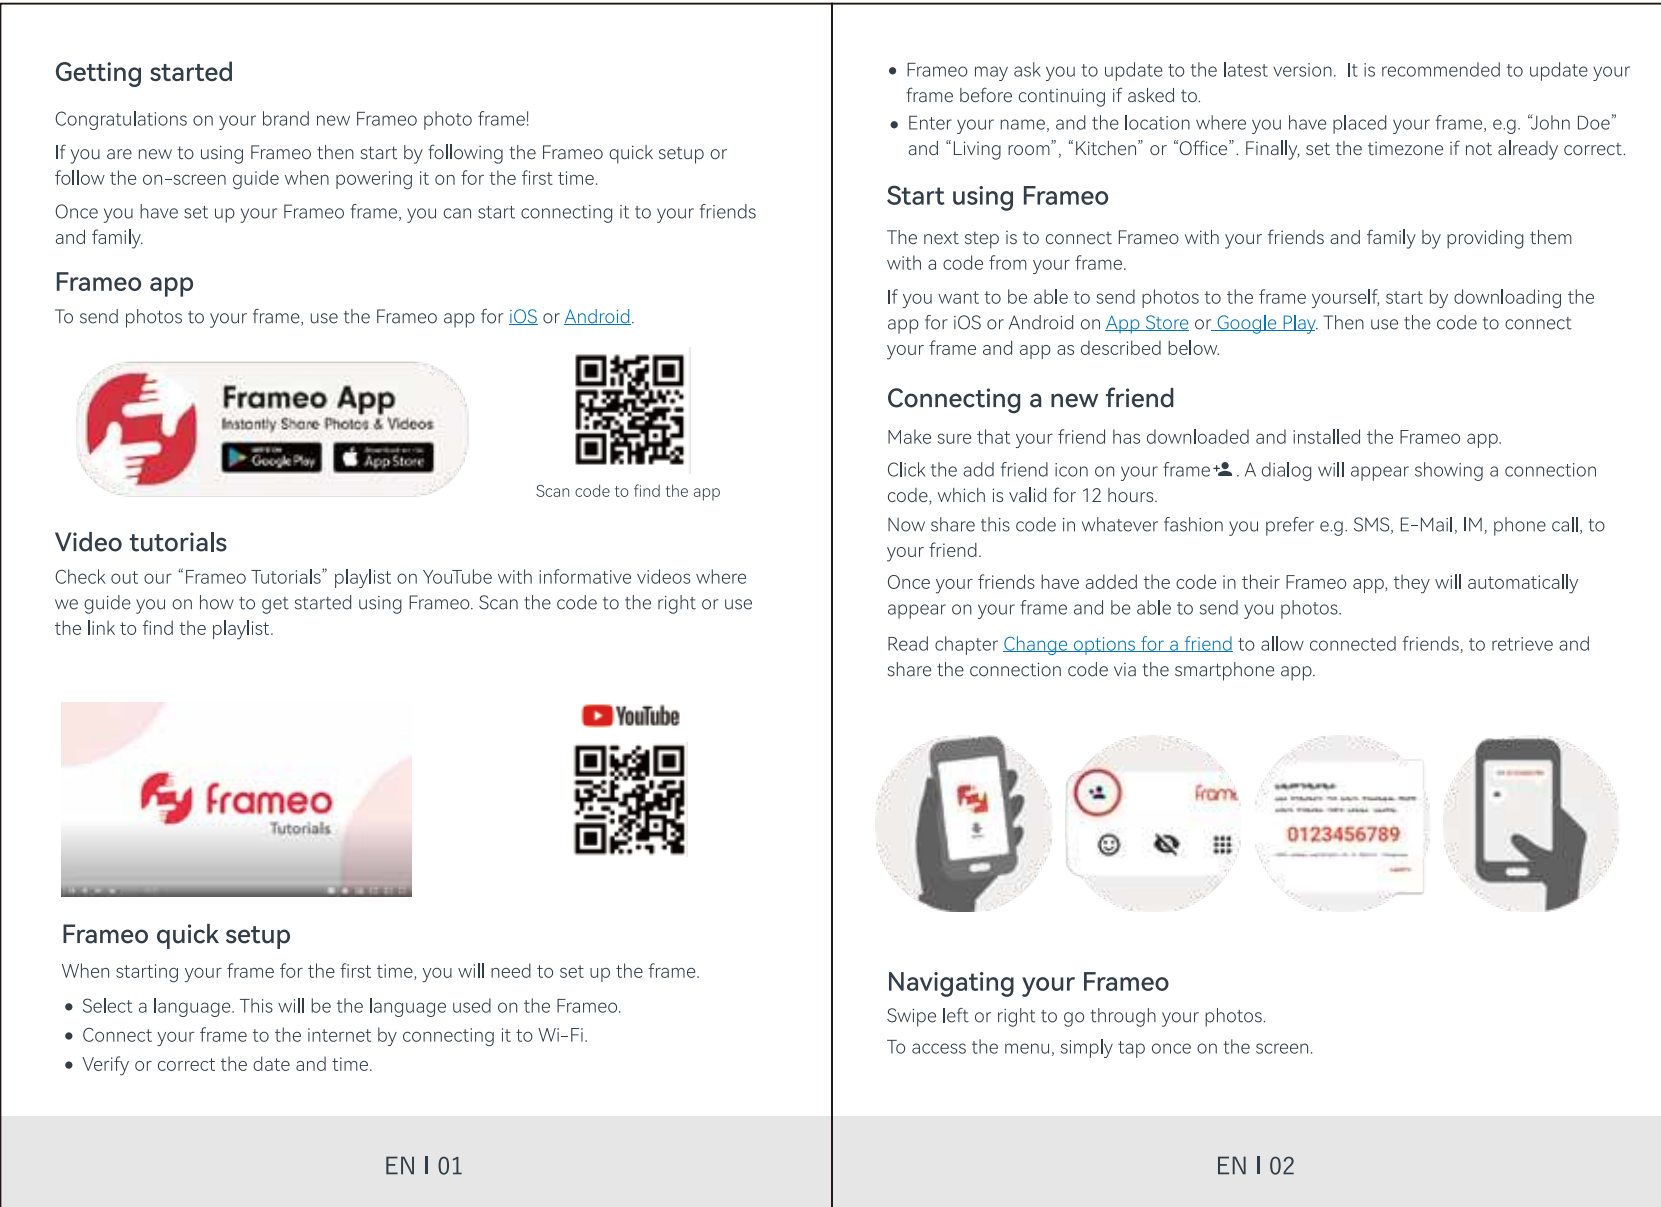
Getting started

Congratulations on your brand new Frameo photo frame!

If you are new to using Frameo then start by following the Frameo quick setup or follow the on-screen guide when powering it on for the first time.

Once you have set up your Frameo frame, you can start connecting it to your friends and family.

Frameo app

To send photos to your frame, use the Frameo app for iOS or Android.

Frameo App
Instantly Share Photos & Videos
Google Play
App Store

Scan code to find the app

Video tutorials

Check out our “Frameo Tutorials” playlist on YouTube with informative videos where we guide you on how to get started using Frameo. Scan the code to the right or use the link to find the playlist.

frameo
Tutorials

YouTube

Frameo quick setup

When starting your frame for the first time, you will need to set up the frame.

• Select a language. This will be the language used on the Frameo.
• Connect your frame to the internet by connecting it to Wi-Fi.
• Verify or correct the date and time.

EN I 01

• Frameo may ask you to update to the latest version. It is recommended to update your frame before continuing if asked to.
• Enter your name, and the location where you have placed your frame, e.g. “John Doe” and “Living room”, “Kitchen” or “Office”. Finally, set the timezone if not already correct.

Start using Frameo

The next step is to connect Frameo with your friends and family by providing them with a code from your frame.

If you want to be able to send photos to the frame yourself, start by downloading the app for iOS or Android on App Store or Google Play. Then use the code to connect your frame and app as described below.

Connecting a new friend

Make sure that your friend has downloaded and installed the Frameo app.

Click the add friend icon on your frame. A dialog will appear showing a connection code, which is valid for 12 hours.

Now share this code in whatever fashion you prefer e.g. SMS, E-Mail, IM, phone call, to your friend.

Once your friends have added the code in their Frameo app, they will automatically appear on your frame and be able to send you photos.

Read chapter Change options for a friend to allow connected friends, to retrieve and share the connection code via the smartphone app.

0123456789

Navigating your Frameo

Swipe left or right to go through your photos.

To access the menu, simply tap once on the screen.

EN I 02